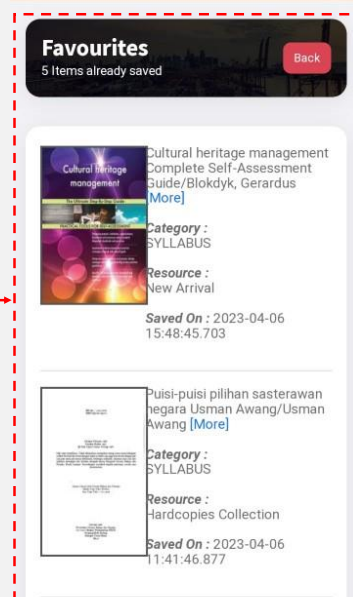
Favourites
5 Items already saved

Back

Cultural heritage management

The Ultimate Step-By-Step Guide

Cultural heritage management Complete Self-Assessment Guide/Blokdyk, Gerardus [More]

Category : SYLLABUS

Resource : New Arrival

Saved On : 2023-04-06 15:48:45.703

Puisi-puisi pilihan sasterawan negara Usman Awang/Usman Awang [More]

Category : SYLLABUS

Resource : Hardcopies Collection

Saved On : 2023-04-06 11:41:46.877